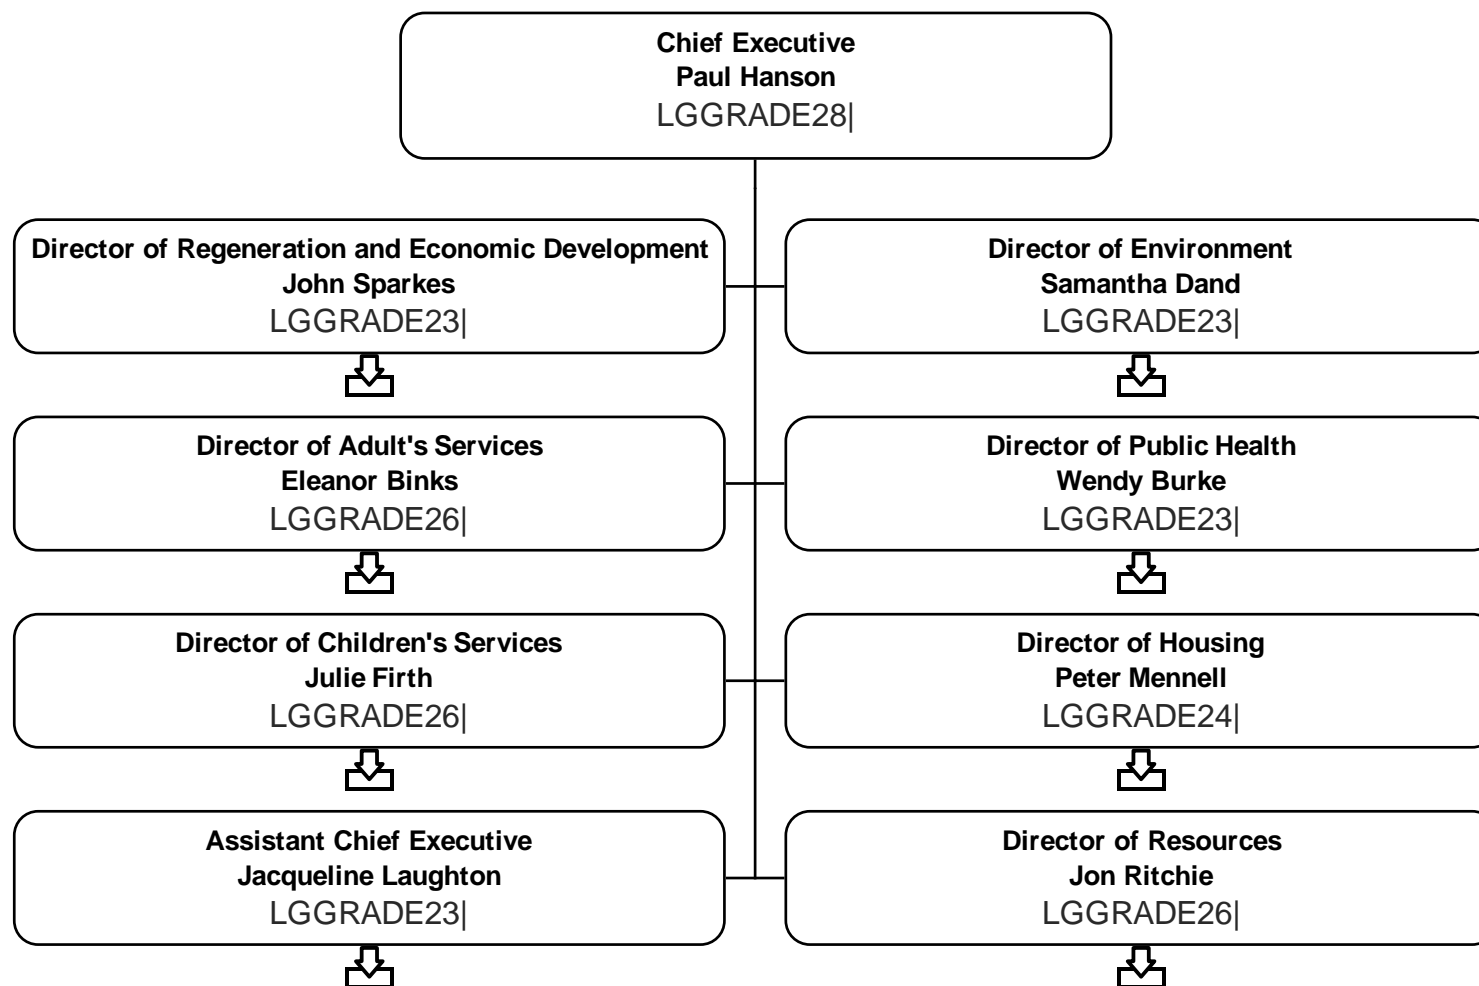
Chief Executive
Paul Hanson
LGGRADE28|

Director of Regeneration and Economic Development
John Sparkes
LGGRADE23|

Director of Environment
Samantha Dand
LGGRADE23|

Director of Adult's Services
Eleanor Binks
LGGRADE26|

Director of Public Health
Wendy Burke
LGGRADE23|

Director of Children's Services
Julie Firth
LGGRADE26|

Director of Housing
Peter Mennell
LGGRADE24|

Assistant Chief Executive
Jacqueline Laughton
LGGRADE23|

Director of Resources
Jon Ritchie
LGGRADE26|